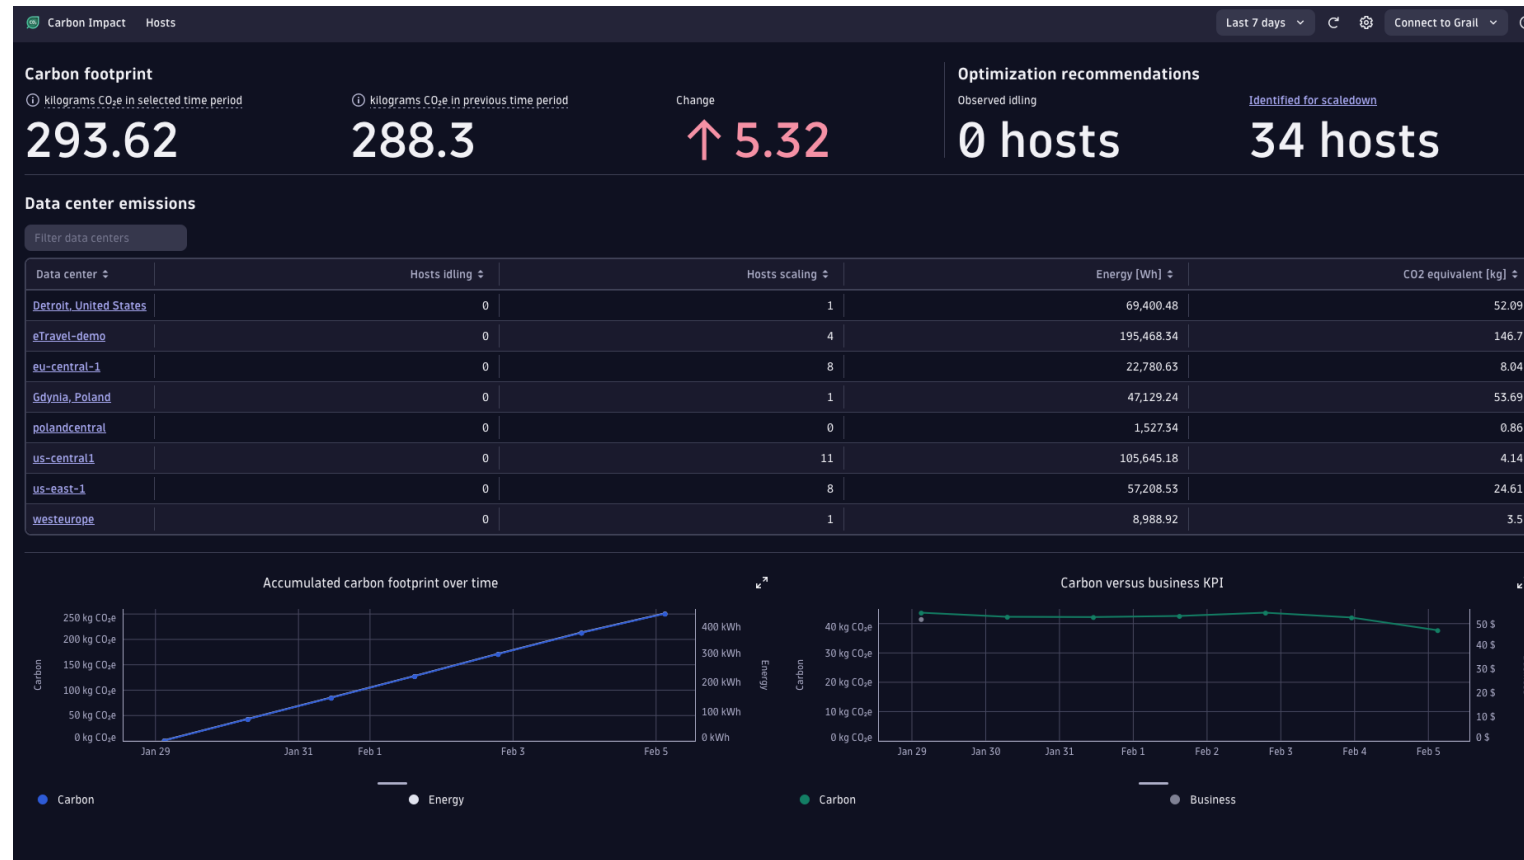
Carbon Impact Hosts

Last 7 days

Connect to Grail

Carbon footprint

kilograms $CO_2e$ in selected time period

293.62

kilograms $CO_2e$ in previous time period

288.3

Change

↑ 5.32

Optimization recommendations

Observed idling

0 hosts

Identified for scaledown

34 hosts

Data center emissions

Filter data centers

| Data center | Hosts idling | Hosts scaling | Energy [Wh] | CO2 equivalent [kg] |
|---|---|---|---|---|
| Detroit, United States | 0 | 1 | 69,400.48 | 52.09 |
| eTravel-demo | 0 | 4 | 195,468.34 | 146.7 |
| eu-central-1 | 0 | 8 | 22,780.63 | 8.04 |
| Gdynia, Poland | 0 | 1 | 47,129.24 | 53.69 |
| polandcentral | 0 | 0 | 1,527.34 | 0.86 |
| us-central1 | 0 | 11 | 105,645.18 | 4.14 |
| us-east-1 | 0 | 8 | 57,208.53 | 24.61 |
| westeurope | 0 | 1 | 8,988.92 | 3.5 |

Accumulated carbon footprint over time

250 kg $CO_2e$
200 kg $CO_2e$
150 kg $CO_2e$
100 kg $CO_2e$
50 kg $CO_2e$
0 kg $CO_2e$
Carbon
400 kWh
300 kWh
200 kWh
100 kWh
0 kWh
Energy
Jan 29 Jan 31 Feb 1 Feb 3 Feb 5

Carbon Energy

Carbon versus business KPI

40 kg $CO_2e$
30 kg $CO_2e$
20 kg $CO_2e$
10 kg $CO_2e$
0 kg $CO_2e$
Carbon
50 $
40 $
30 $
20 $
10 $
0 $
Jan 29 Jan 30 Jan 31 Feb 1 Feb 2 Feb 3 Feb 4 Feb 5

Carbon Business